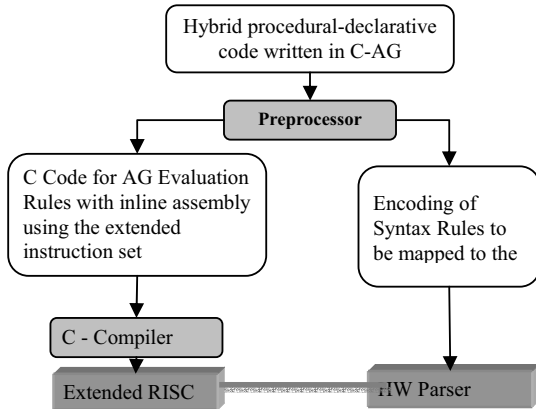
Hybrid procedural-declarative code written in C-AG

Preprocessor

C Code for AG Evaluation Rules with inline assembly using the extended instruction set

Encoding of Syntax Rules to be mapped to the

C - Compiler

Extended RISC

HW Parser